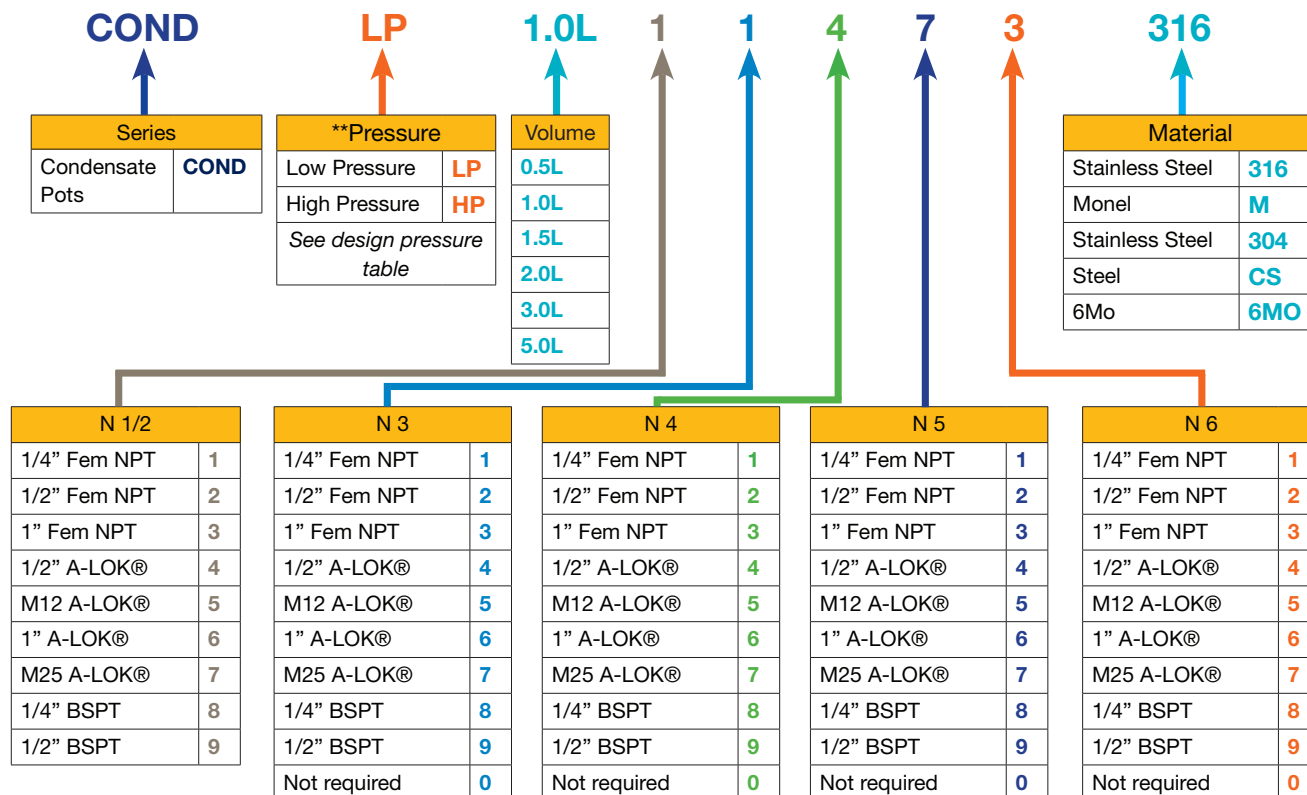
COND LP 1.0L 1 1 4 7 3 316

| Series | |
|---|---|
| Condensate Pots | COND |

| **Pressure | |
|---|---|
| Low Pressure | LP |
| High Pressure | HP |
| See design pressure table | |

| Volume |
|---|
| 0.5L |
| 1.0L |
| 1.5L |
| 2.0L |
| 3.0L |
| 5.0L |

| Material | |
|---|---|
| Stainless Steel | 316 |
| Monel | M |
| Stainless Steel | 304 |
| Steel | CS |
| 6Mo | 6MO |

| N 1/2 | |
|---|---|
| 1/4” Fem NPT | 1 |
| 1/2” Fem NPT | 2 |
| 1” Fem NPT | 3 |
| 1/2” A-LOK® | 4 |
| M12 A-LOK® | 5 |
| 1” A-LOK® | 6 |
| M25 A-LOK® | 7 |
| 1/4” BSPT | 8 |
| 1/2” BSPT | 9 |

| N 3 | |
|---|---|
| 1/4” Fem NPT | 1 |
| 1/2” Fem NPT | 2 |
| 1” Fem NPT | 3 |
| 1/2” A-LOK® | 4 |
| M12 A-LOK® | 5 |
| 1” A-LOK® | 6 |
| M25 A-LOK® | 7 |
| 1/4” BSPT | 8 |
| 1/2” BSPT | 9 |
| Not required | 0 |

| N 4 | |
|---|---|
| 1/4” Fem NPT | 1 |
| 1/2” Fem NPT | 2 |
| 1” Fem NPT | 3 |
| 1/2” A-LOK® | 4 |
| M12 A-LOK® | 5 |
| 1” A-LOK® | 6 |
| M25 A-LOK® | 7 |
| 1/4” BSPT | 8 |
| 1/2” BSPT | 9 |
| Not required | 0 |

| N 5 | |
|---|---|
| 1/4” Fem NPT | 1 |
| 1/2” Fem NPT | 2 |
| 1” Fem NPT | 3 |
| 1/2” A-LOK® | 4 |
| M12 A-LOK® | 5 |
| 1” A-LOK® | 6 |
| M25 A-LOK® | 7 |
| 1/4” BSPT | 8 |
| 1/2” BSPT | 9 |
| Not required | 0 |

| N 6 | |
|---|---|
| 1/4” Fem NPT | 1 |
| 1/2” Fem NPT | 2 |
| 1” Fem NPT | 3 |
| 1/2” A-LOK® | 4 |
| M12 A-LOK® | 5 |
| 1” A-LOK® | 6 |
| M25 A-LOK® | 7 |
| 1/4” BSPT | 8 |
| 1/2” BSPT | 9 |
| Not required | 0 |